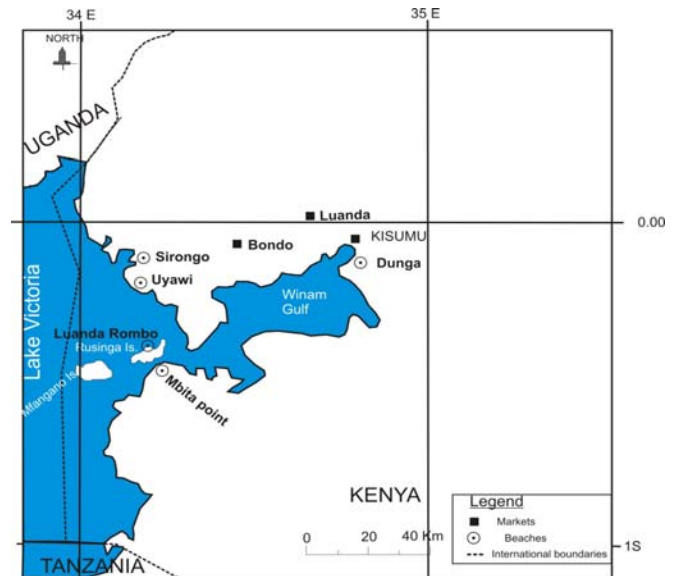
34 E

35 E

NORTH

UGANDA

0.00

Luanda

Bondo

KISUMU

Sirongo

Dunga

Uyawi

Winam Gulf

Lake Victoria

Luanda Rombo

Rusinga Is.

Mfangano Is.

Mbita point

KENYA

Legend

Markets

Beaches

International boundaries

0 20 40 Km

1S

TANZANIA